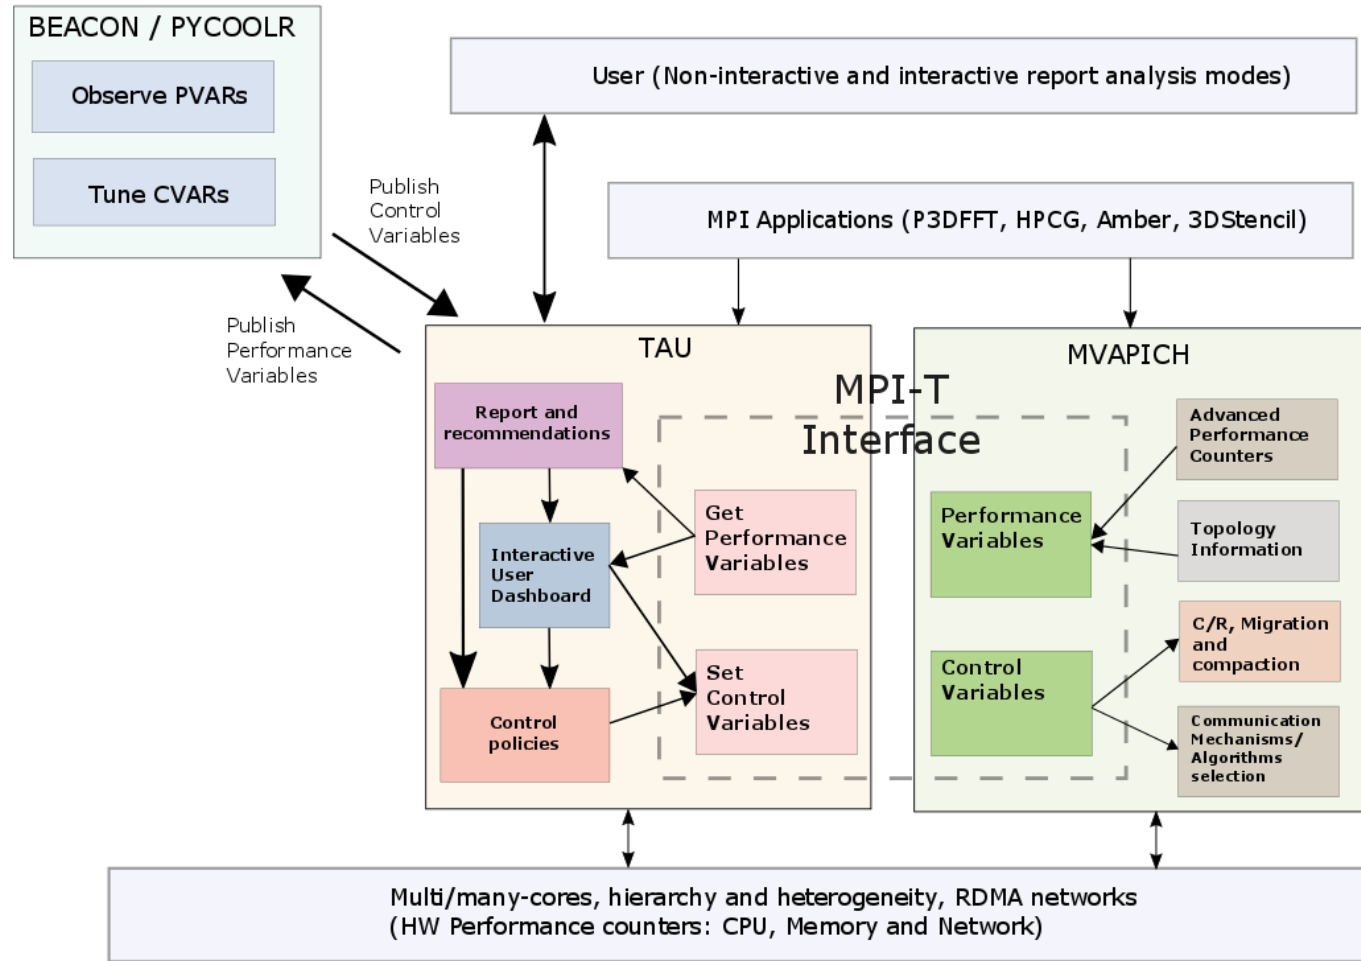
BEACON / PYCOOLR

Observe PVARs

Tune CVARs

User (Non-interactive and interactive report analysis modes)

Publish Control Variables

MPI Applications (P3DFFT, HPCG, Amber, 3DStencil)

Publish Performance Variables

TAU

MVAPICH

MPI-T Interface

Report and recommendations

Interactive User Dashboard

Control policies

Get Performance Variables

Set Control Variables

Performance Variables

Control Variables

Advanced Performance Counters

Topology Information

C/R, Migration and compaction

Communication Mechanisms/ Algorithms selection

Multi/many-cores, hierarchy and heterogeneity, RDMA networks
(HW Performance counters: CPU, Memory and Network)